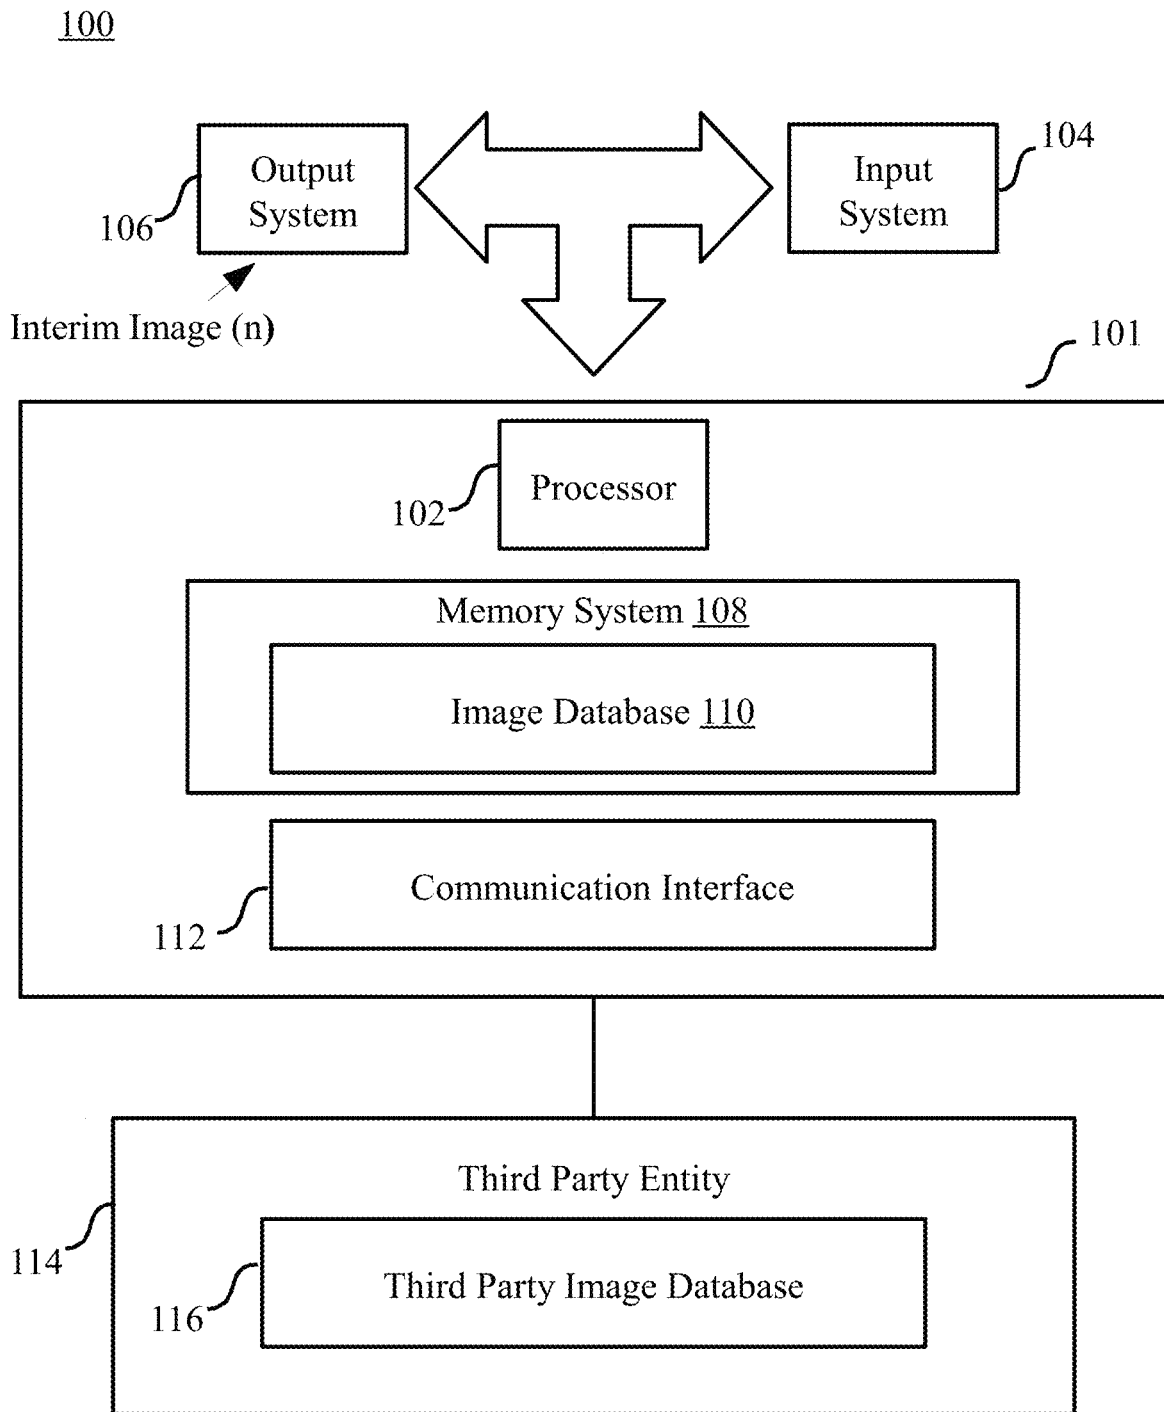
100

Output System
106

Input System
104

Interim Image (n)

101

Processor
102

Memory System 108

Image Database 110

Communication Interface
112

Third Party Entity
114

Third Party Image Database
116